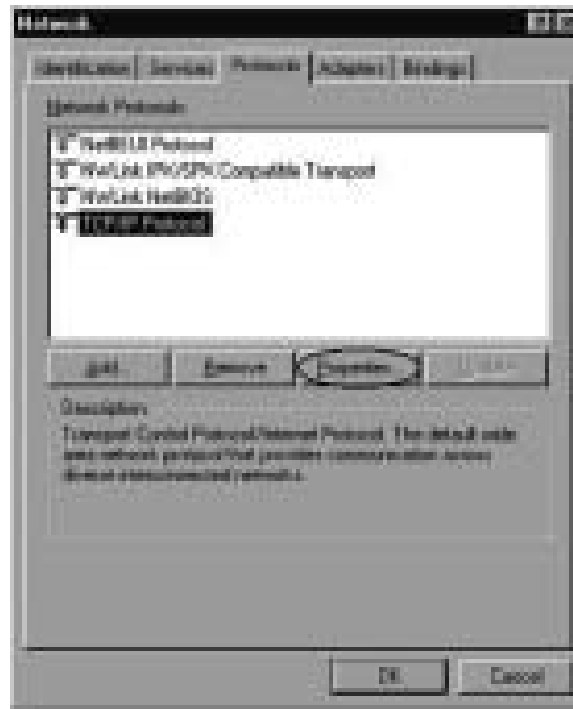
Network

Identification | Services | Protocols | Adapters | Bindings

Network Protocols:

NetBEUI Protocol
NWLink IPX/SPX Compatible Transport
NWLink NetBIOS
TCP/IP Protocol

Add... | Remove | Properties... | Update

Description:
Transport Control Protocol/Internet Protocol. The default wide area network protocol that provides communication across diverse interconnected networks.

OK | Cancel